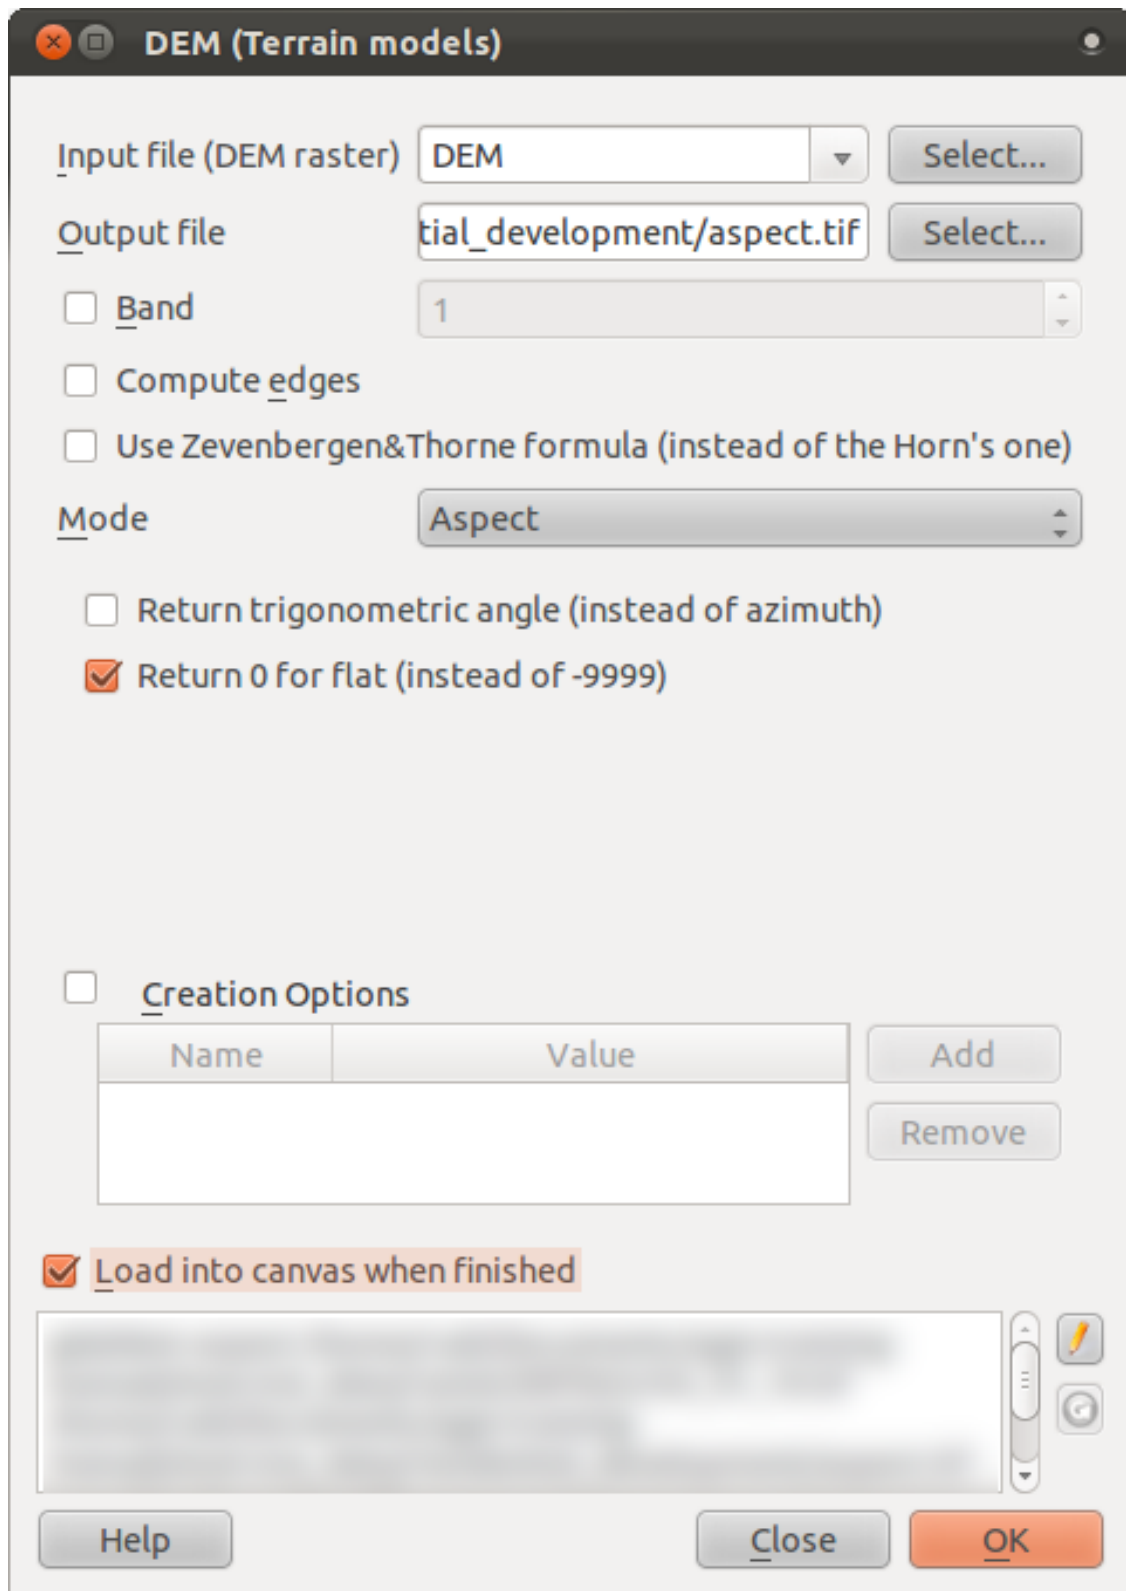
DEM (Terrain models)

Input file (DEM raster) DEM Select...

Output file tial_development/aspect.tif Select...

Band 1

Compute edges

Use Zevenbergen&Thorne formula (instead of the Horn's one)

Mode Aspect

Return trigonometric angle (instead of azimuth)

Return 0 for flat (instead of -9999)

Creation Options

| Name | Value |
|---|---|

Add

Remove

Load into canvas when finished

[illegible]

Help Close OK